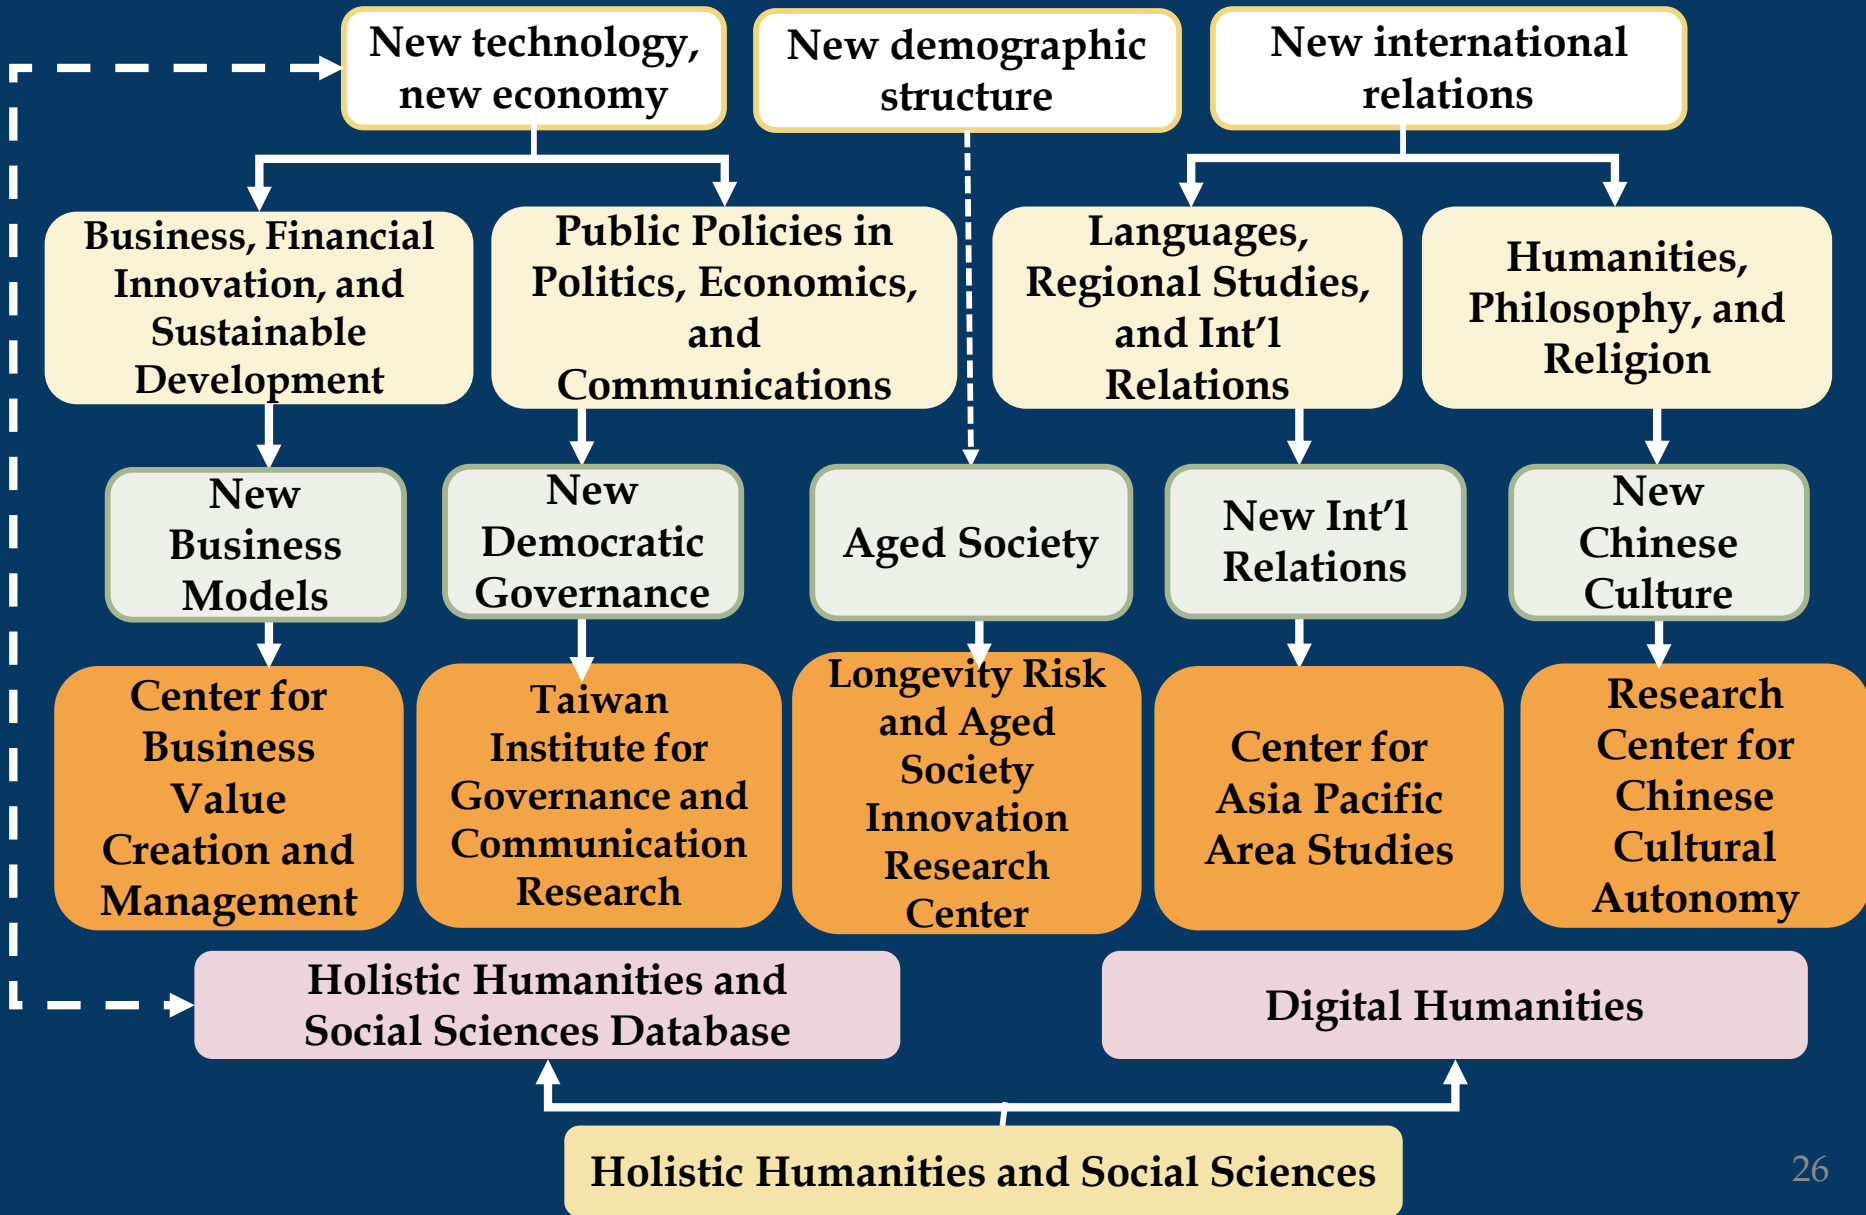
New technology, new economy

New demographic structure

New international relations

Business, Financial Innovation, and Sustainable Development

Public Policies in Politics, Economics, and Communications

Languages, Regional Studies, and Int'l Relations

Humanities, Philosophy, and Religion

New Business Models

New Democratic Governance

Aged Society

New Int'l Relations

New Chinese Culture

Center for Business Value Creation and Management

Taiwan Institute for Governance and Communication Research

Longevity Risk and Aged Society Innovation Research Center

Center for Asia Pacific Area Studies

Research Center for Chinese Cultural Autonomy

Holistic Humanities and Social Sciences Database

Digital Humanities

Holistic Humanities and Social Sciences

26